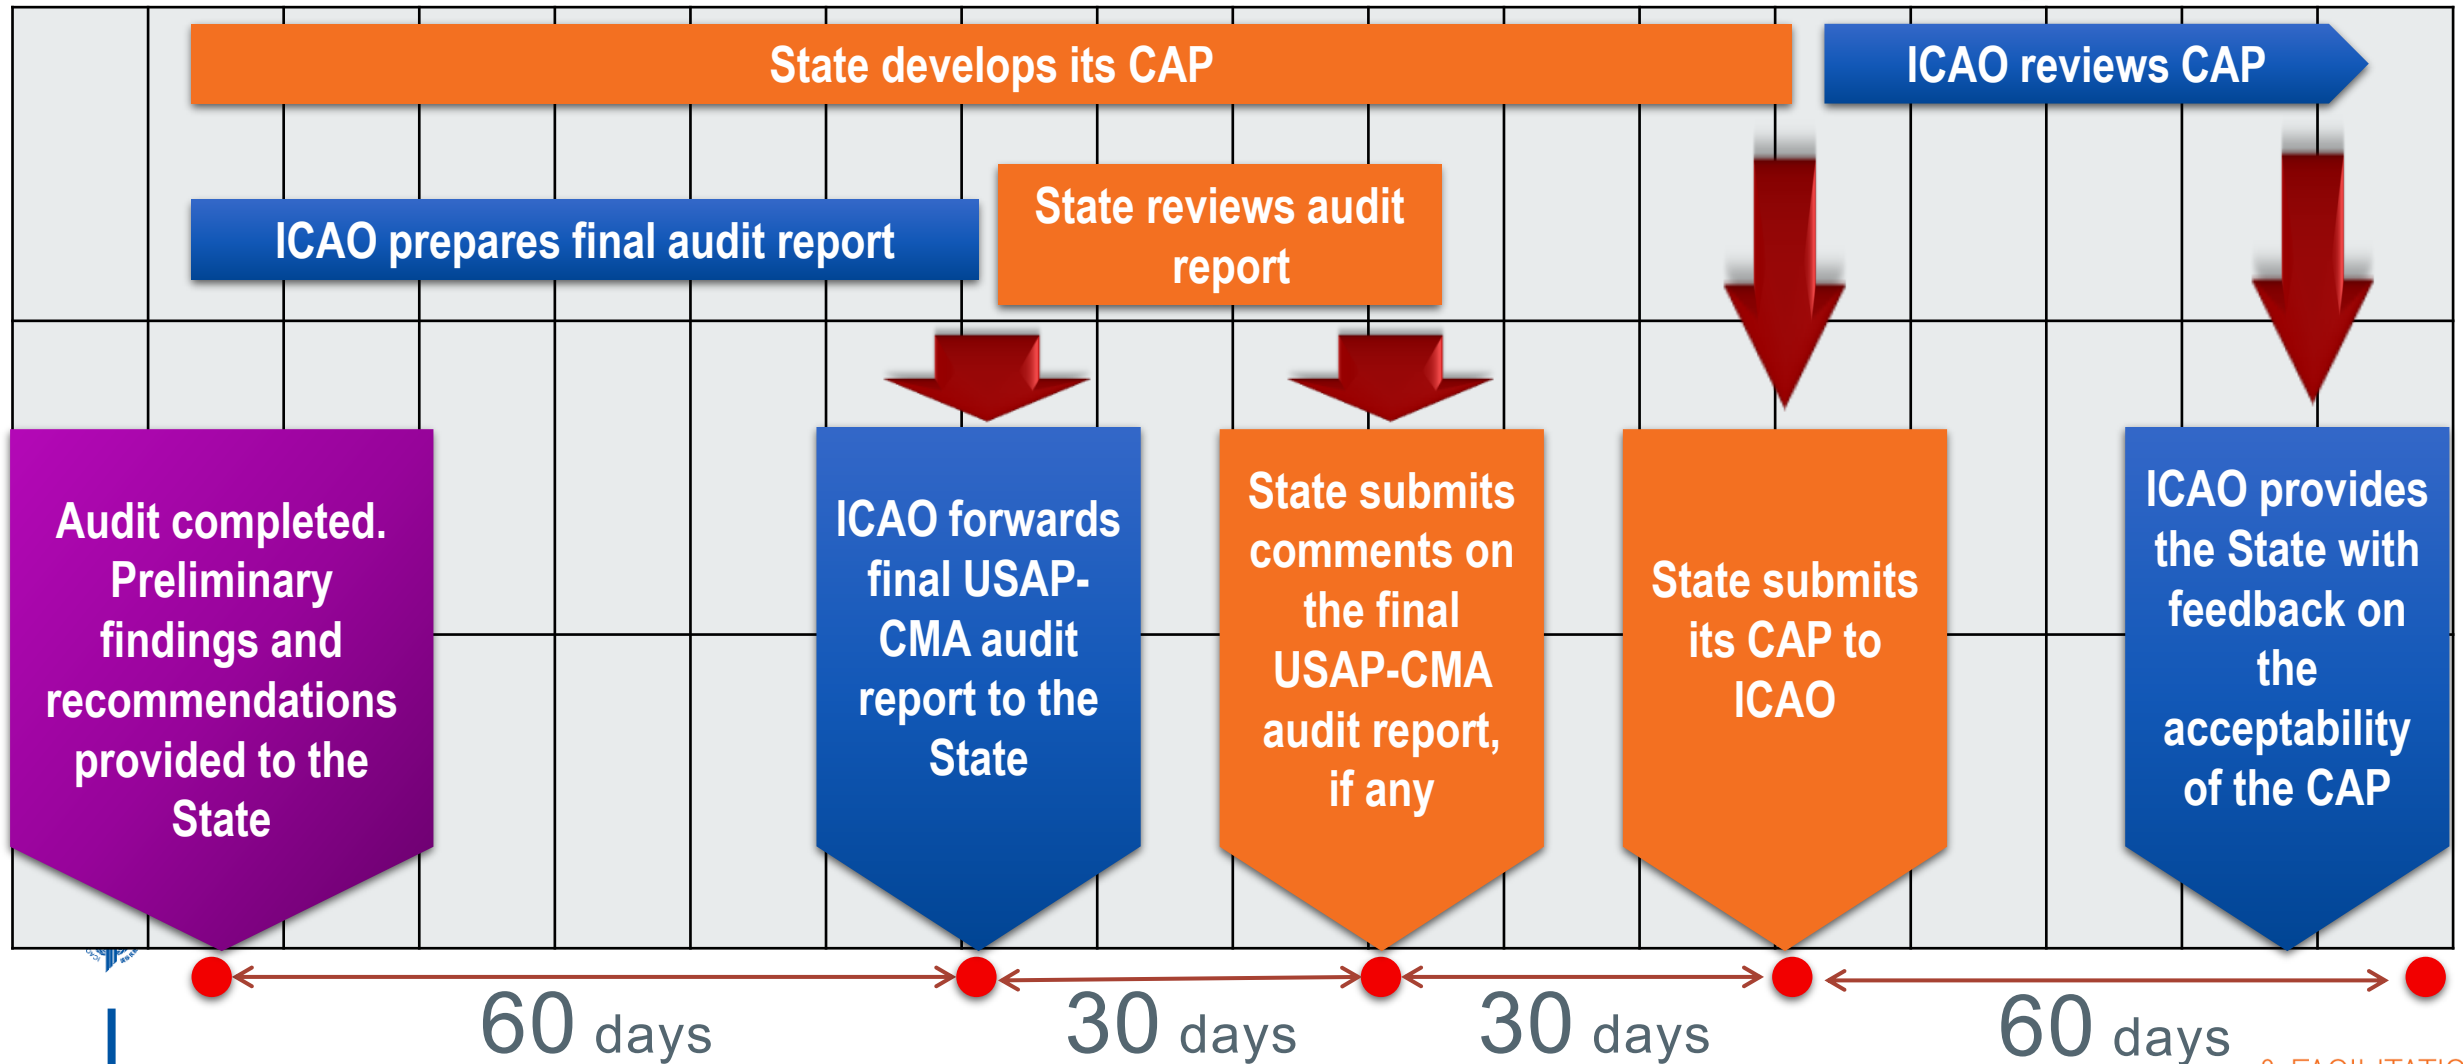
State develops its CAP

ICAO reviews CAP

ICAO prepares final audit report

State reviews audit report

Audit completed. Preliminary findings and recommendations provided to the State

ICAO forwards final USAP-CMA audit report to the State

State submits comments on the final USAP-CMA audit report, if any

State submits its CAP to ICAO

ICAO provides the State with feedback on the acceptability of the CAP

60 days

30 days

30 days

60 days

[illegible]